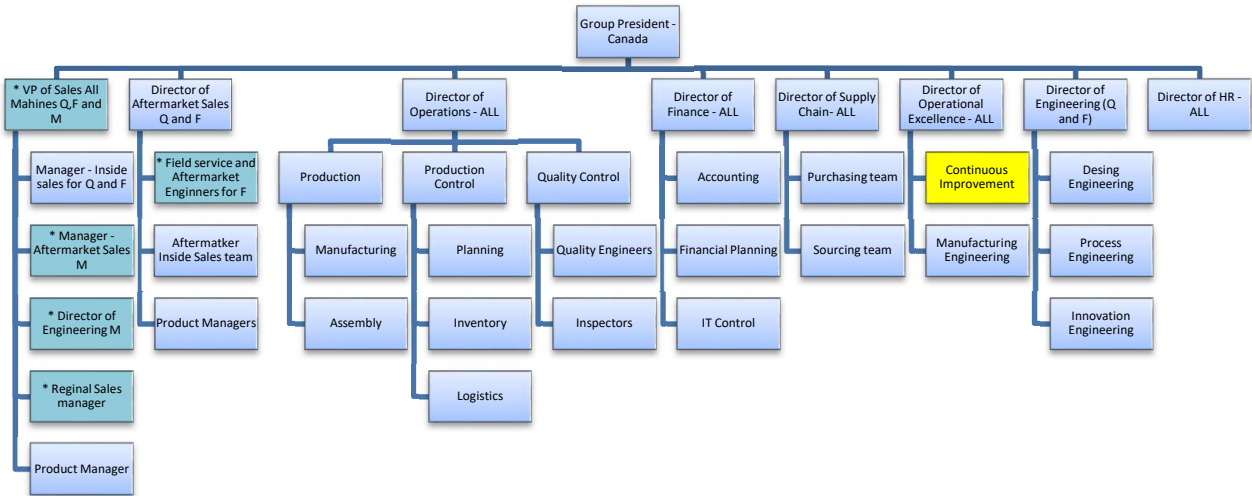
Group President - Canada

* VP of Sales All Mahines Q,F and M

Manager - Inside sales for Q and F

* Manager - Aftermarket Sales M

* Director of Engineering M

* Reginal Sales manager

Product Manager

Director of Aftermarket Sales Q and F

* Field service and Aftermarket Enginners for F

Aftermatker Inside Sales team

Product Managers

Director of Operations - ALL

Production

Manufacturing

Assembly

Production Control

Planning

Inventory

Logistics

Quality Control

Quality Engineers

Inspectors

Director of Finance - ALL

Accounting

Financial Planning

IT Control

Director of Supply Chain- ALL

Purchasing team

Sourcing team

Director of Operational Excellence - ALL

Continuous Improvement

Manufacturing Engineering

Director of Engineering (Q and F)

Desing Engineering

Process Engineering

Innovation Engineering

Director of HR - ALL